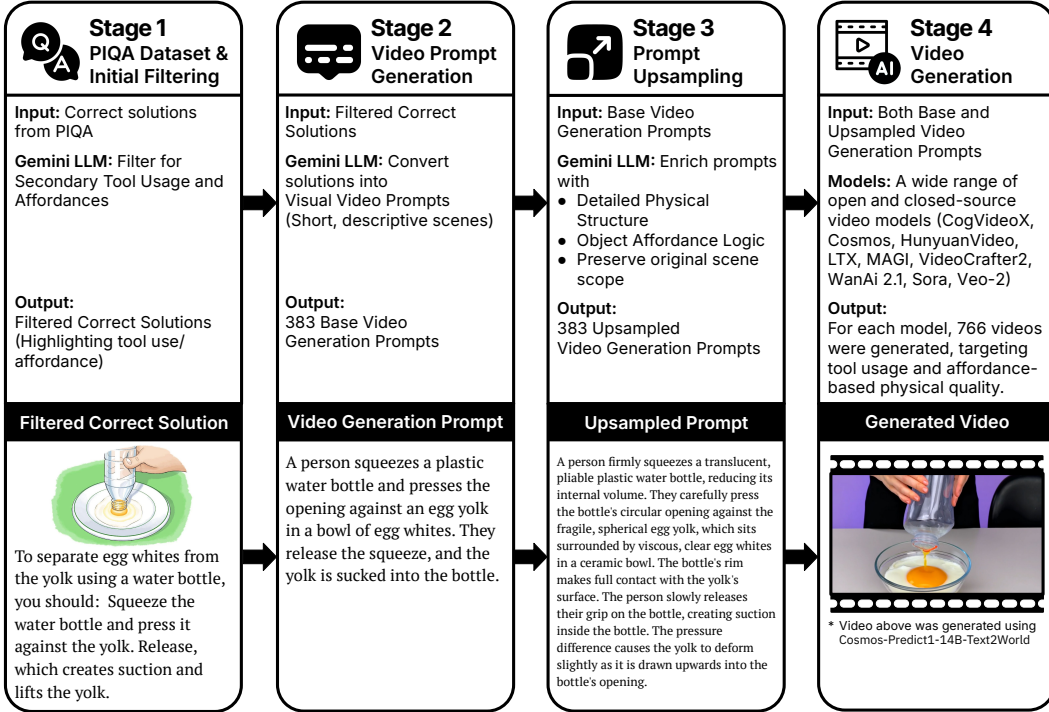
Stage 1
PIQA Dataset & Initial Filtering

Input: Correct solutions from PIQA

Gemini LLM: Filter for Secondary Tool Usage and Affordances

Output:
Filtered Correct Solutions (Highlighting tool use/ affordance)

Filtered Correct Solution

To separate egg whites from the yolk using a water bottle, you should: Squeeze the water bottle and press it against the yolk. Release, which creates suction and lifts the yolk.

Stage 2
Video Prompt Generation

Input: Filtered Correct Solutions

Gemini LLM: Convert solutions into Visual Video Prompts (Short, descriptive scenes)

Output:
383 Base Video Generation Prompts

Video Generation Prompt

A person squeezes a plastic water bottle and presses the opening against an egg yolk in a bowl of egg whites. They release the squeeze, and the yolk is sucked into the bottle.

Stage 3
Prompt Upsampling

Input: Base Video Generation Prompts

Gemini LLM: Enrich prompts with
● Detailed Physical Structure
● Object Affordance Logic
● Preserve original scene scope

Output:
383 Upsampled Video Generation Prompts

Upsampled Prompt

A person firmly squeezes a translucent, pliable plastic water bottle, reducing its internal volume. They carefully press the bottle's circular opening against the fragile, spherical egg yolk, which sits surrounded by viscous, clear egg whites in a ceramic bowl. The bottle's rim makes full contact with the yolk's surface. The person slowly releases their grip on the bottle, creating suction inside the bottle. The pressure difference causes the yolk to deform slightly as it is drawn upwards into the bottle's opening.

Stage 4
Video Generation

AI

Input: Both Base and Upsampled Video Generation Prompts

Models: A wide range of open and closed-source video models (CogVideoX, Cosmos, HunyuanVideo, LTX, MAGI, VideoCrafter2, WanAi 2.1, Sora, Veo-2)

Output:
For each model, 766 videos were generated, targeting tool usage and affordance-based physical quality.

Generated Video

* Video above was generated using Cosmos-Predict1-14B-Text2World